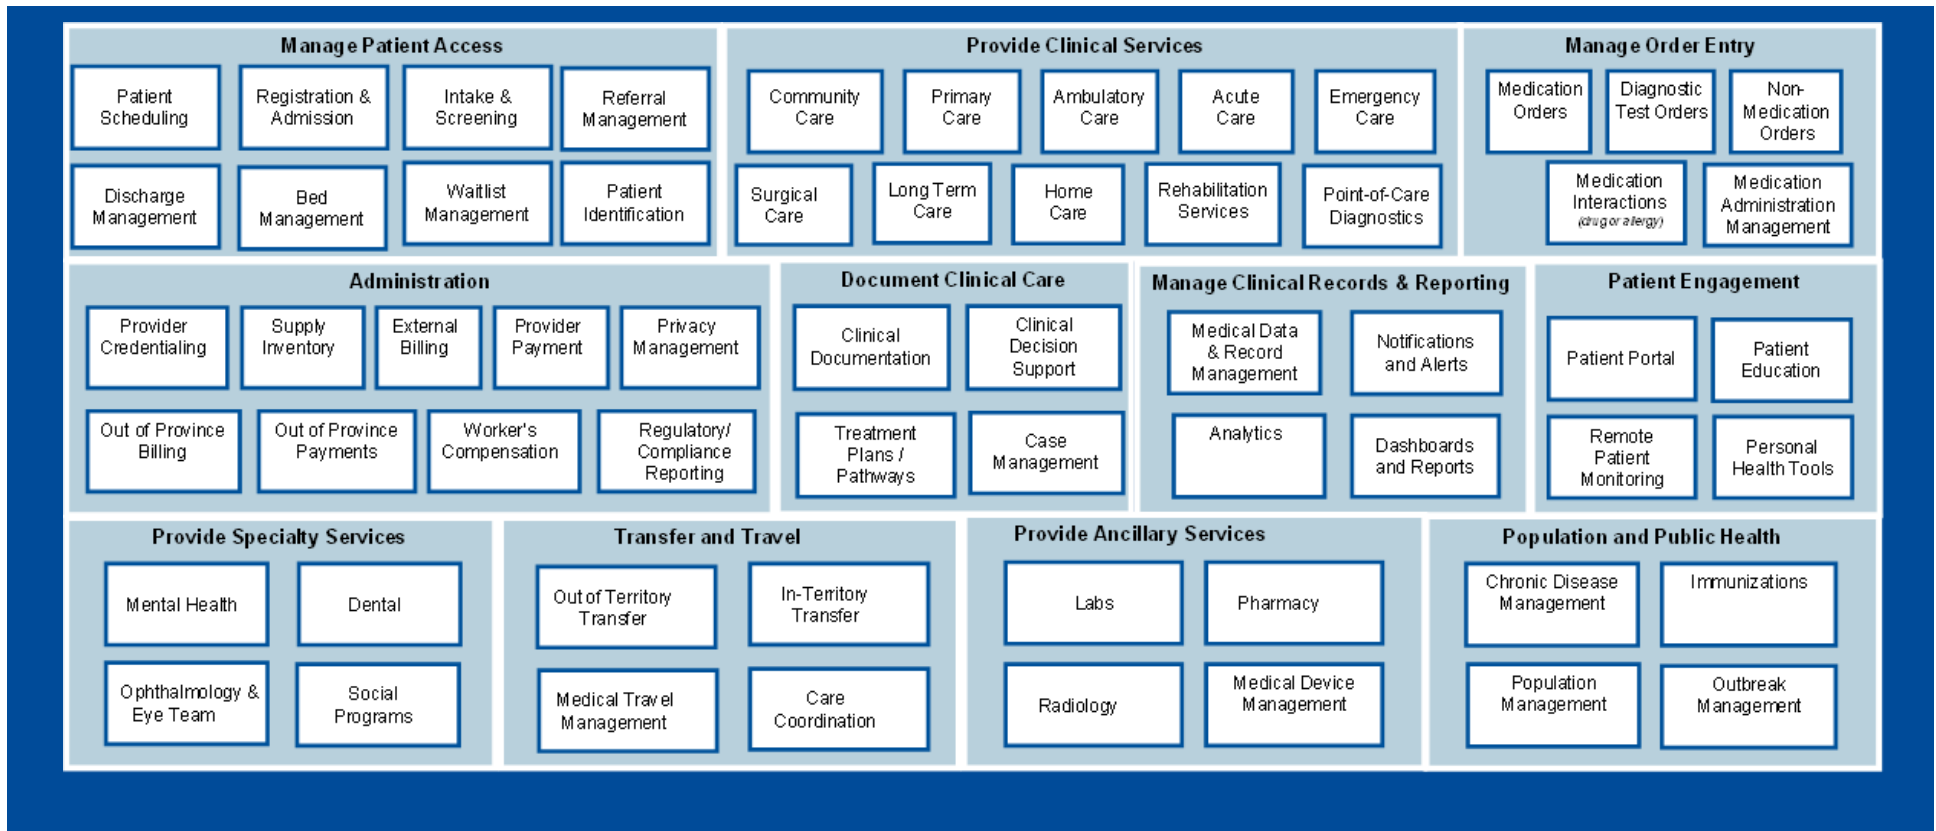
Manage Patient Access

Patient Scheduling

Registration & Admission

Intake & Screening

Referral Management

Discharge Management

Bed Management

Waitlist Management

Patient Identification

Provide Clinical Services

Community Care

Primary Care

Ambulatory Care

Acute Care

Emergency Care

Surgical Care

Long Term Care

Home Care

Rehabilitation Services

Point-of-Care Diagnostics

Manage Order Entry

Medication Orders

Diagnostic Test Orders

Non-Medication Orders

Medication Interactions (drug or allergy)

Medication Administration Management

Administration

Provider Credentialing

Supply Inventory

External Billing

Provider Payment

Privacy Management

Out of Province Billing

Out of Province Payments

Worker's Compensation

Regulatory/ Compliance Reporting

Document Clinical Care

Clinical Documentation

Clinical Decision Support

Treatment Plans / Pathways

Case Management

Manage Clinical Records & Reporting

Medical Data & Record Management

Notifications and Alerts

Analytics

Dashboards and Reports

Patient Engagement

Patient Portal

Patient Education

Remote Patient Monitoring

Personal Health Tools

Provide Specialty Services

Mental Health

Dental

Ophthalmology & Eye Team

Social Programs

Transfer and Travel

Out of Territory Transfer

In-Territory Transfer

Medical Travel Management

Care Coordination

Provide Ancillary Services

Labs

Pharmacy

Radiology

Medical Device Management

Population and Public Health

Chronic Disease Management

Immunizations

Population Management

Outbreak Management